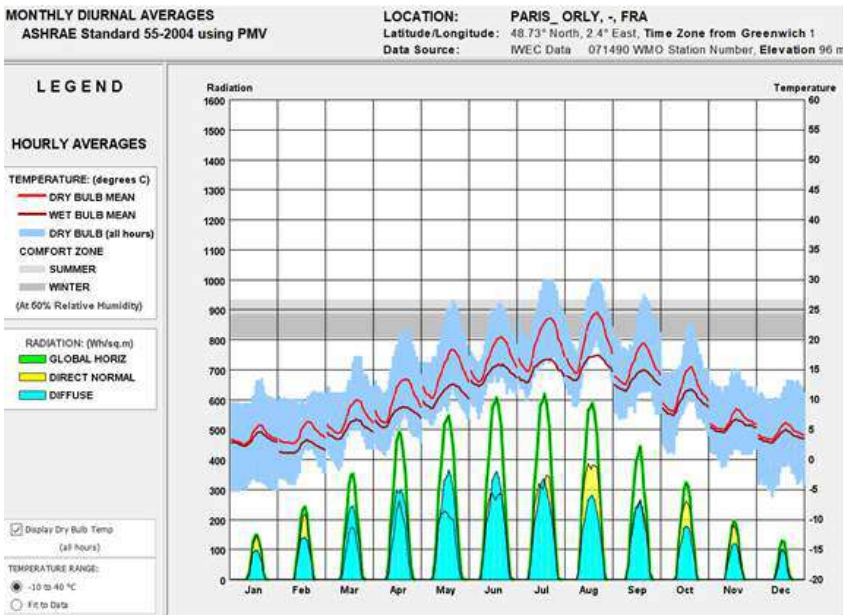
MONTHLY DIURNAL AVERAGES
ASHRAE Standard 55-2004 using PMV

LOCATION: PARIS_ ORLY, -, FRA
Latitude/Longitude: 48.73° North, 2.4° East, Time Zone from Greenwich 1
Data Source: IWEC Data 071490 WMO Station Number, Elevation 96 m

LEGEND

HOURLY AVERAGES

TEMPERATURE: (degrees C)
DRY BULB MEAN
WET BULB MEAN
DRY BULB (all hours)
COMFORT ZONE
SUMMER
WINTER
(At 60% Relative Humidity)

RADIATION: (Wh/sq.m)
GLOBAL HORIZ
DIRECT NORMAL
DIFFUSE

Display Dry Bulb Temp (all hours)

TEMPERATURE RANGE:
-10 to 40 °C
Fit to Data

Radiation
1600
1500
1400
1300
1200
1100
1000
900
800
700
600
500
400
300
200
100
0

Temperature
60
55
50
45
40
35
30
25
20
15
10
5
0
-5
-10
-15
-20

Jan Feb Mar Apr May Jun Jul Aug Sep Oct Nov Dec